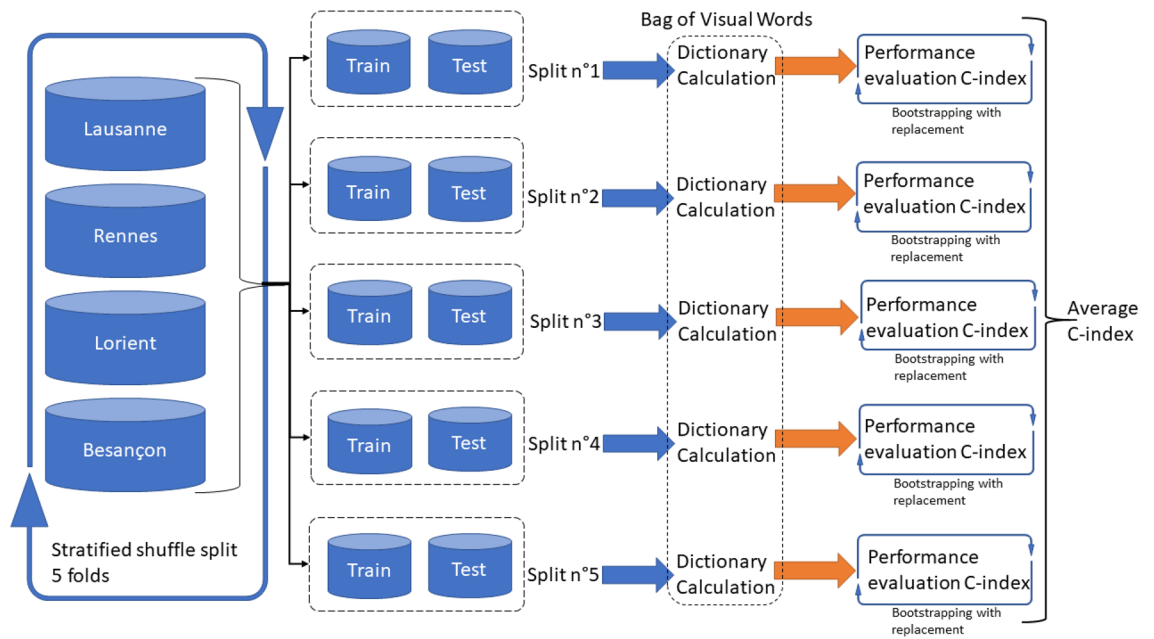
Lausanne

Rennes

Lorient

Besançon

Stratified shuffle split
5 folds

Train Test
Split n°1

Train Test
Split n°2

Train Test
Split n°3

Train Test
Split n°4

Train Test
Split n°5

Bag of Visual Words

Dictionary Calculation

Dictionary Calculation

Dictionary Calculation

Dictionary Calculation

Dictionary Calculation

Performance evaluation C-index
Bootstrapping with replacement

Performance evaluation C-index
Bootstrapping with replacement

Performance evaluation C-index
Bootstrapping with replacement

Performance evaluation C-index
Bootstrapping with replacement

Performance evaluation C-index
Bootstrapping with replacement

Average C-index